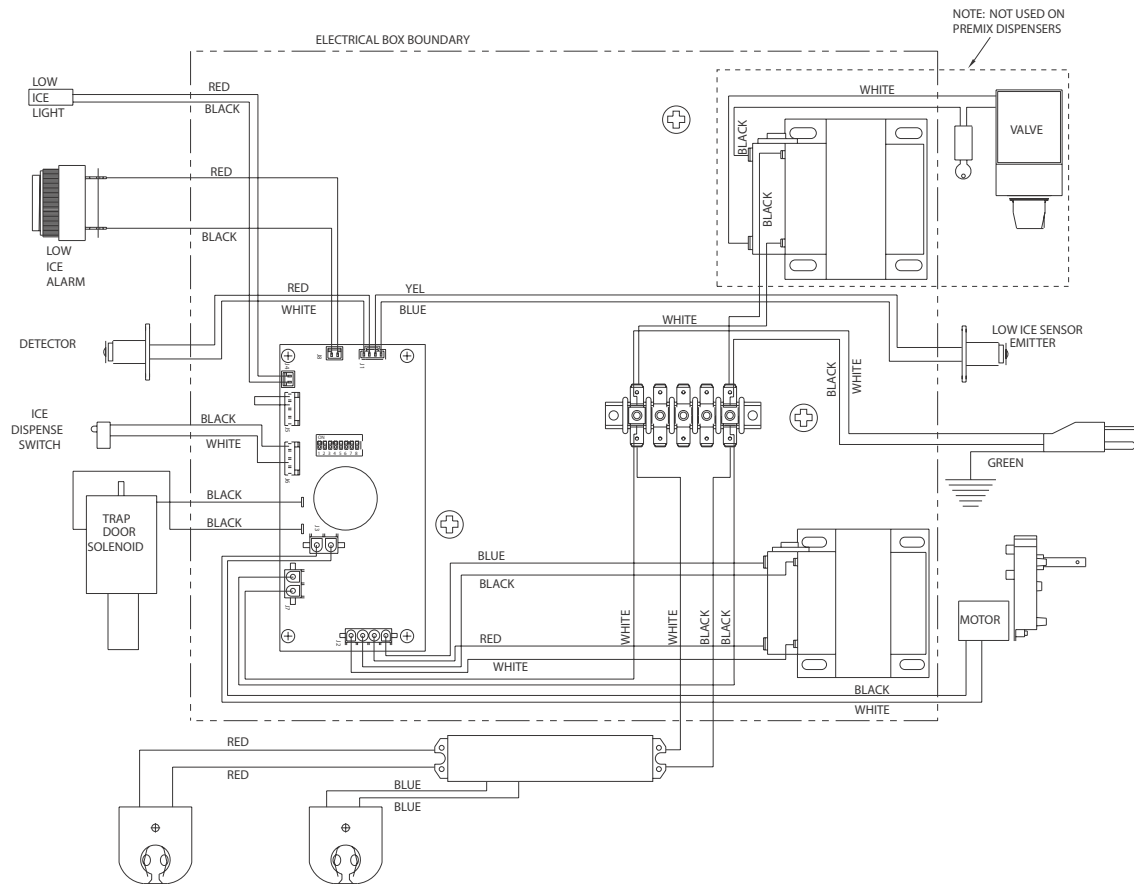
NOTE: NOT USED ON PREMIX DISPENSERS

ELECTRICAL BOX BOUNDARY

LOW ICE LIGHT

RED
BLACK

WHITE

VALVE

BLACK
BLACK

RED

BLACK

LOW ICE ALARM

RED
WHITE

YEL
BLUE

DETECTOR

WHITE

LOW ICE SENSOR EMITTER

BLACK
WHITE

ICE DISPENSE SWITCH

BLACK
WHITE

GREEN

TRAP DOOR SOLENOID

BLACK
BLACK

BLUE
BLACK

MOTOR

WHITE
WHITE
BLACK
BLACK

RED
WHITE

BLACK
WHITE

RED
RED

BLUE
BLUE